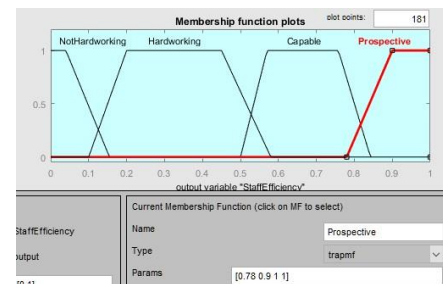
Membership function plots

plot points: 181

NotHardworking Hardworking Capable Prospective

1

0.5

0

0 0.1 0.2 0.3 0.4 0.5 0.6 0.7 0.8 0.9 1

output variable "StaffEfficiency"

StaffEfficiency

output

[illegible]

Current Membership Function (click on MF to select)

Name

Prospective

Type

trapmf

Params

[0.78 0.9 1 1]